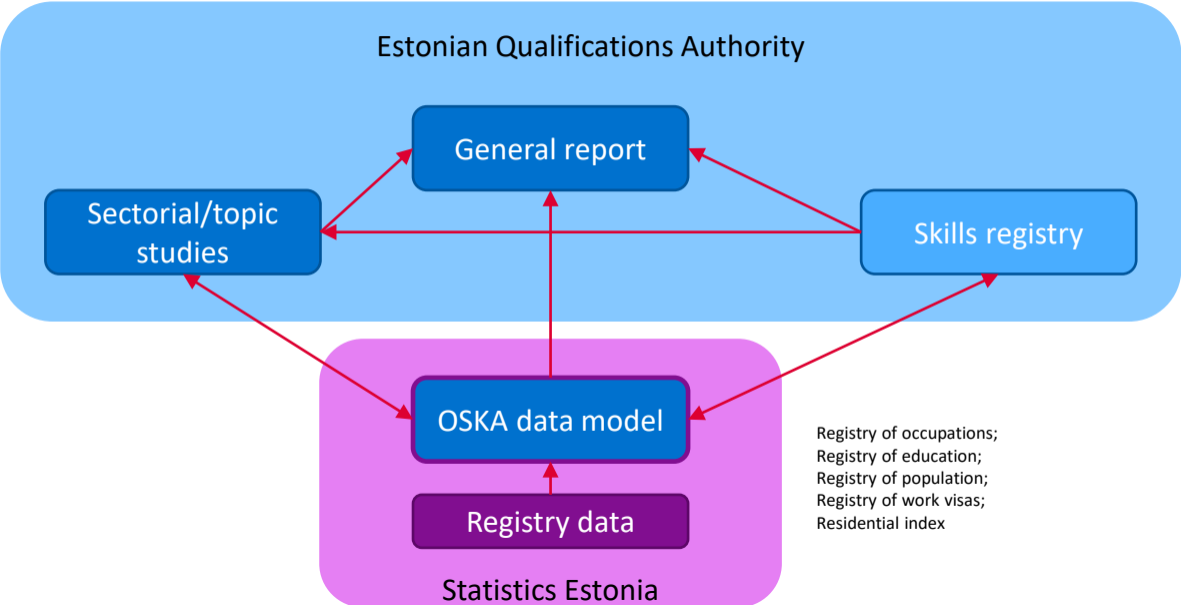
Estonian Qualifications Authority

General report

Sectorial/topic studies

Skills registry

OSKA data model

Registry data

Statistics Estonia

Registry of occupations;
Registry of education;
Registry of population;
Registry of work visas;
Residential index